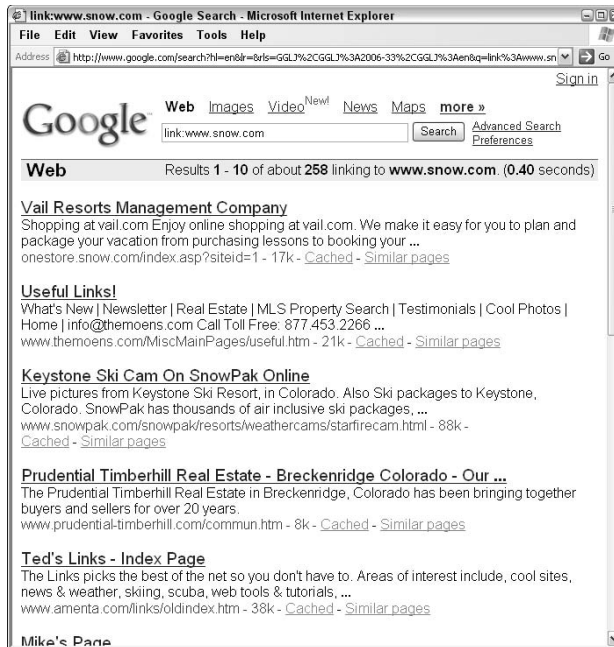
link:www.snow.com - Google Search - Microsoft Internet Explorer

File Edit View Favorites Tools Help

Address http://www.google.com/search?hl=en&lr=&rls=GGLJ%2CGGLJ%3A2006-33%2CGGLJ%3Aen&q=link%3Awww.sn Go

Sign in

Google

Web Images Video New! News Maps more »

link:www.snow.com Search Advanced Search Preferences

Web Results 1 - 10 of about 258 linking to www.snow.com. (0.40 seconds)

Vail Resorts Management Company
Shopping at vail.com Enjoy online shopping at vail.com. We make it easy for you to plan and package your vacation from purchasing lessons to booking your ...
onestore.snow.com/index.asp?siteid=1 - 17k - Cached - Similar pages

Useful Links!
What's New | Newsletter | Real Estate | MLS Property Search | Testimonials | Cool Photos | Home | info@themoens.com Call Toll Free: 877.453.2266 ...
www.themoens.com/MiscMainPages/useful.htm - 21k - Cached - Similar pages

Keystone Ski Cam On SnowPak Online
Live pictures from Keystone Ski Resort, in Colorado. Also Ski packages to Keystone, Colorado. SnowPak has thousands of air inclusive ski packages, ...
www.snowpak.com/snowpak/resorts/weathercams/starfirecam.html - 88k - Cached - Similar pages

Prudential Timberhill Real Estate - Breckenridge Colorado - Our ...
The Prudential Timberhill Real Estate in Breckenridge, Colorado has been bringing together buyers and sellers for over 20 years.
www.prudential-timberhill.com/commun.htm - 8k - Cached - Similar pages

Ted's Links - Index Page
The Links picks the best of the net so you don't have to. Areas of interest include, cool sites, news & weather, skiing, scuba, web tools & tutorials, ...
www.amenta.com/links/oldindex.htm - 38k - Cached - Similar pages

Mike's Page